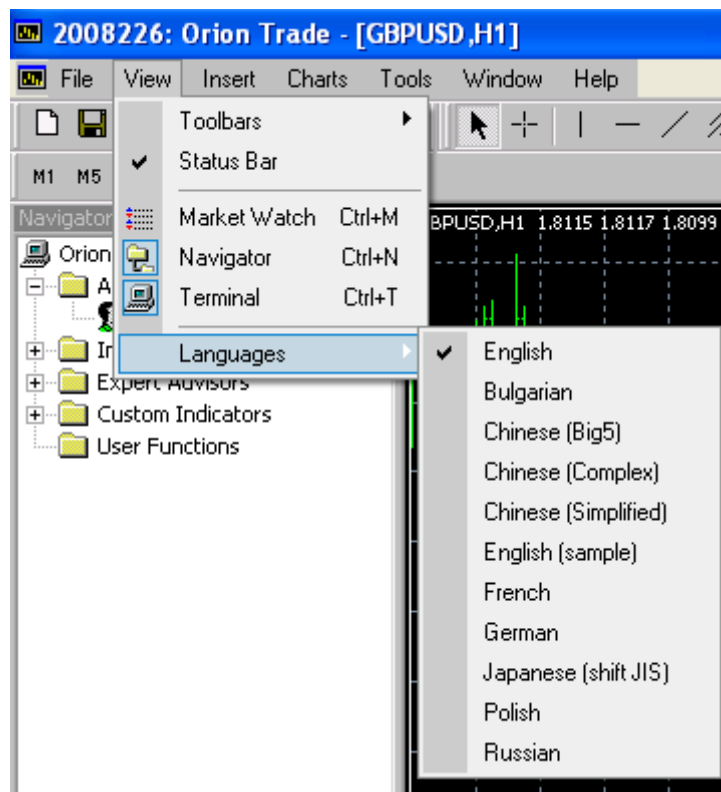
2008226: Orion Trade - [GBPUSD,H1]

File View Insert Charts Tools Window Help

M1 M5

Navigator

Orion

A

In

Expert Advisors

Custom Indicators

User Functions

BPUSD,H1 1.8115 1.8117 1.8099

Toolbars

Status Bar

Market Watch Ctrl+M

Navigator Ctrl+N

Terminal Ctrl+T

Languages

English

Bulgarian

Chinese (Big5)

Chinese (Complex)

Chinese (Simplified)

English (sample)

French

German

Japanese (shift JIS)

Polish

Russian